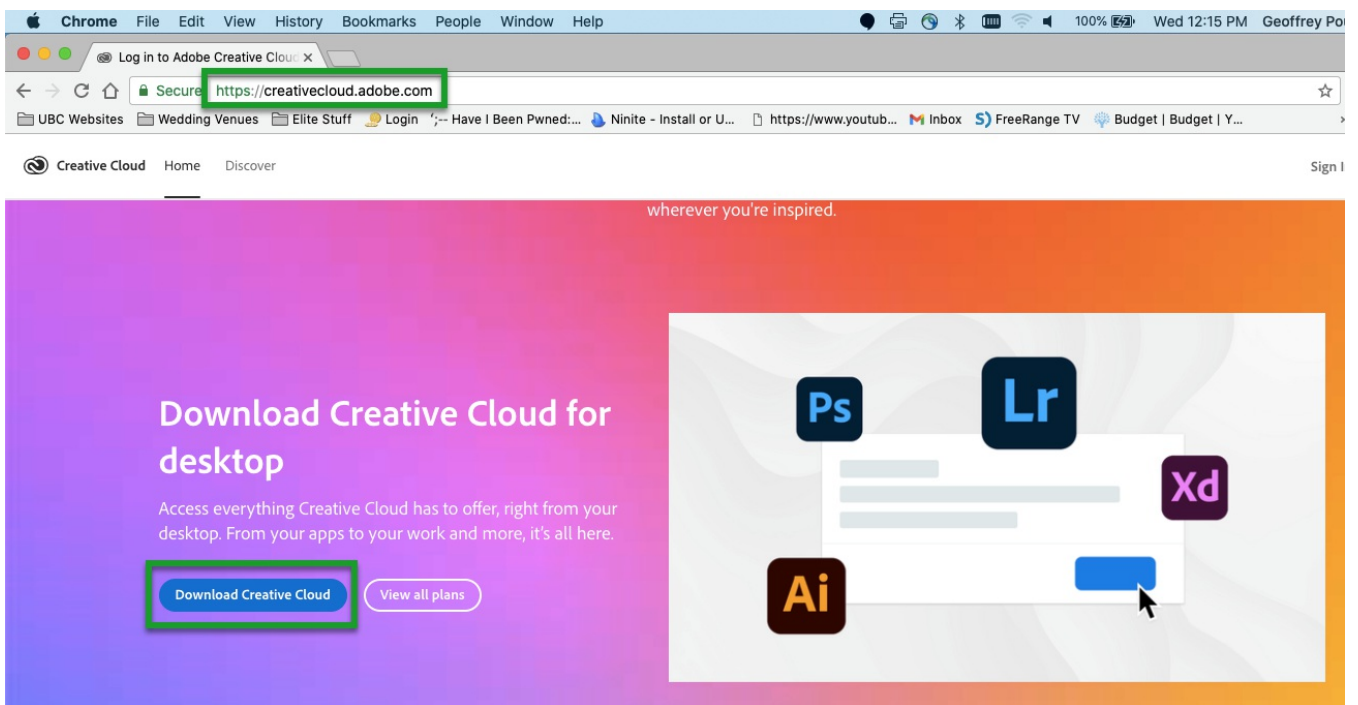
Chrome File Edit View History Bookmarks People Window Help 100% Wed 12:15 PM Geoffrey Po

Log in to Adobe Creative Clou ×

Secure https://creativecloud.adobe.com

UBC Websites Wedding Venues Elite Stuff Login ';-- Have I Been Pwned:... Ninite - Install or U... https://www.youtub... Inbox FreeRange TV Budget | Budget | Y...

Creative Cloud Home Discover Sign I

wherever you're inspired.

Download Creative Cloud for desktop

Access everything Creative Cloud has to offer, right from your desktop. From your apps to your work and more, it's all here.

Download Creative Cloud View all plans

Ps Lr Xd Ai